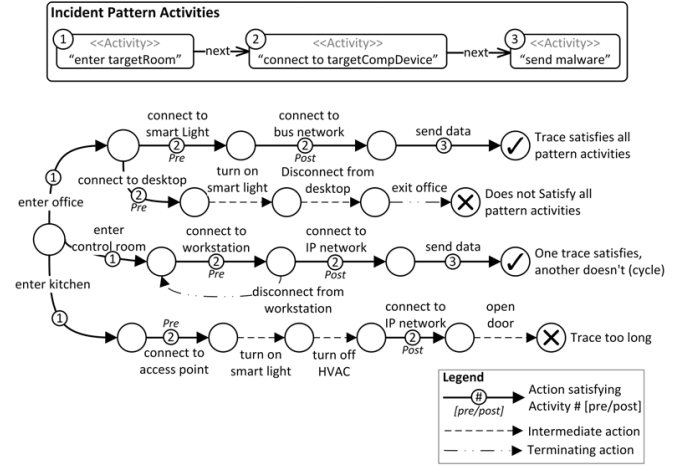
Incident Pattern Activities

1 <<Activity>> "enter targetRoom" next 2 <<Activity>> "connect to targetCompDevice" next 3 <<Activity>> "send malware"

enter office
1
connect to smart Light
2
Pre
turn on smart light
connect to bus network
2
Post
send data
3
Trace satisfies all pattern activities

connect to desktop
2
Pre
Disconnect from desktop
exit office
Does not Satisfy all pattern activities

enter control room
1
connect to workstation
2
Pre
connect to IP network
2
Post
send data
3
One trace satisfies, another doesn't (cycle)
disconnect from workstation

enter kitchen
1
Pre
2
connect to access point
turn on smart light
turn off HVAC
connect to IP network
2
Post
open door
Trace too long

Legend
#
[pre/post]
Action satisfying Activity # [pre/post]
Intermediate action
Terminating action